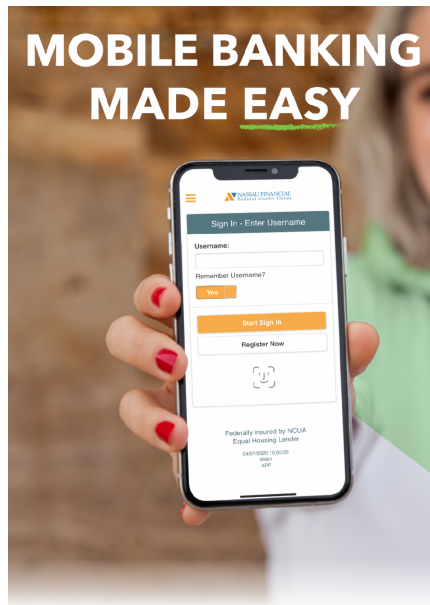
MOBILE BANKING MADE EASY

NASSAU FINANCIAL
Federal Credit Union

Sign In - Enter Username

Username:

Remember Username?

Yes

Start Sign In

Register Now

Federally insured by NCUA
Equal Housing Lender

04/07/2020 10:00:50
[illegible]
APP